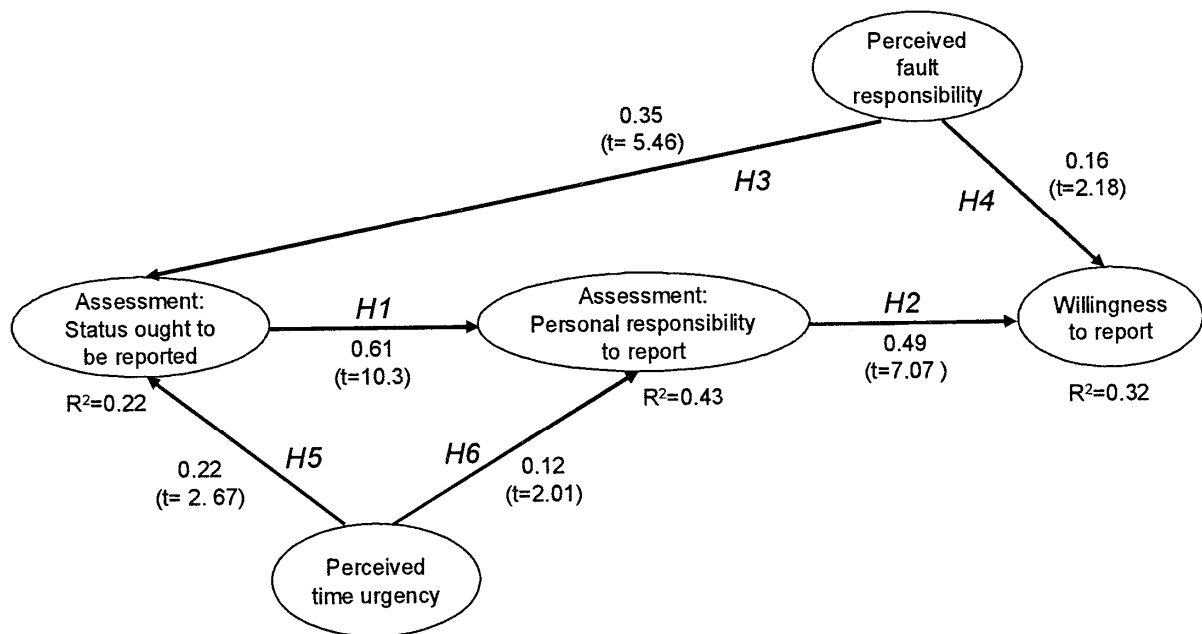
Perceived fault responsibility

0.35
(t= 5.46)

H3

H4

0.16
(t=2.18)

Assessment: Status ought to be reported

H1

0.61
(t=10.3)

Assessment: Personal responsibility to report

H2

0.49
(t=7.07 )

Willingness to report

$R^2$=0.22

$R^2$=0.43

$R^2$=0.32

0.22
(t= 2. 67)

H5

H6

0.12
(t=2.01)

Perceived time urgency